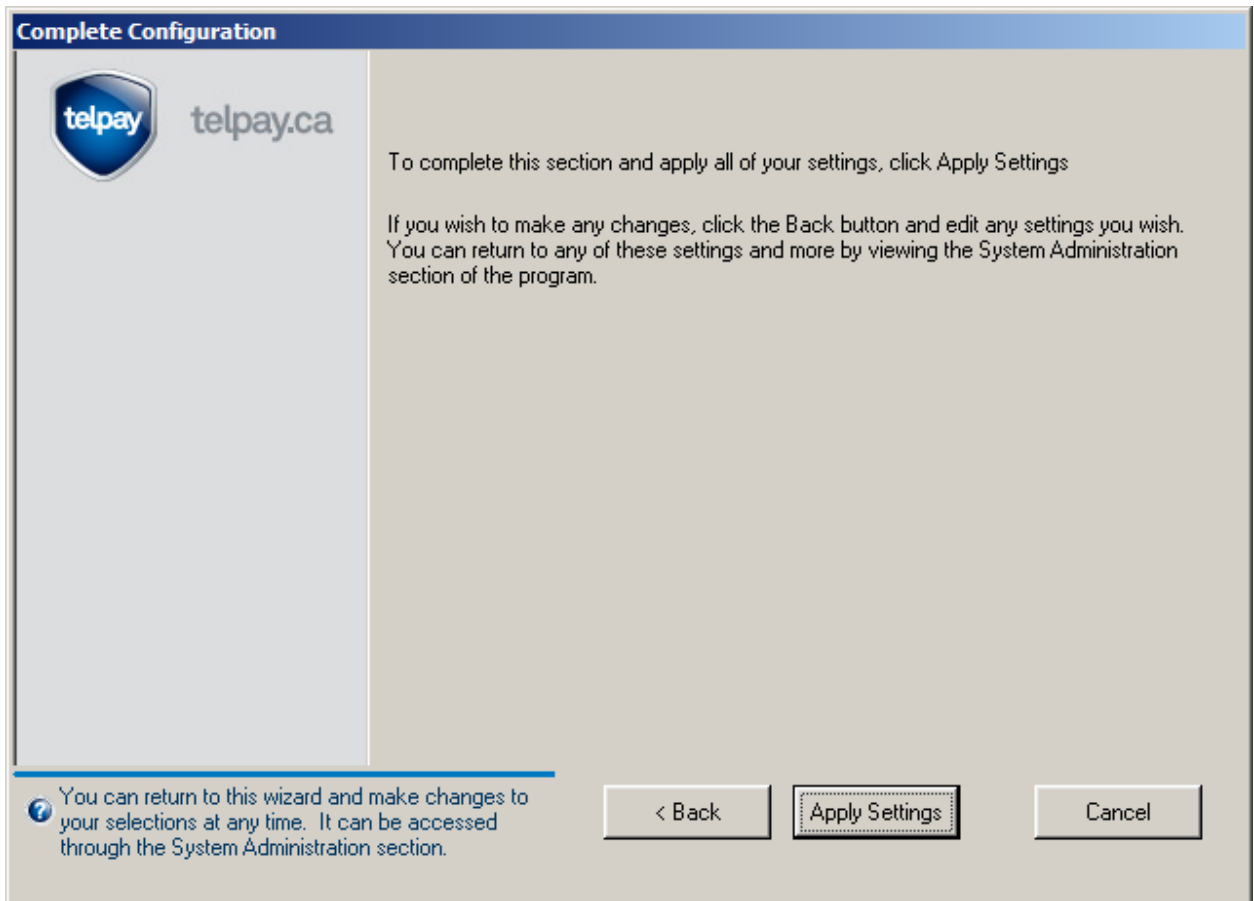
Complete Configuration

telpay

telpay.ca

To complete this section and apply all of your settings, click Apply Settings

If you wish to make any changes, click the Back button and edit any settings you wish. You can return to any of these settings and more by viewing the System Administration section of the program.

You can return to this wizard and make changes to your selections at any time. It can be accessed through the System Administration section.

< Back

Apply Settings

Cancel